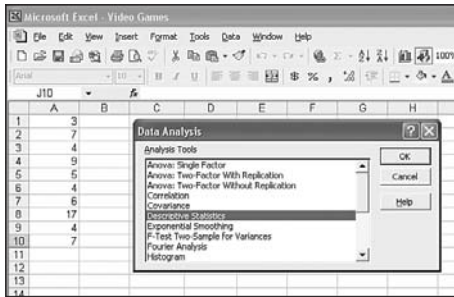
Microsoft Excel - Video Games

File Edit View Insert Format Tools Data Window Help

Arial 10 B I U $ % , 100%

J10 fx

| | A | B | C | D | E | F | G | H |
|---|---|---|---|---|---|---|---|---|
| 1 | 3 | | | | | | | |
| 2 | 7 | | | | | | | |
| 3 | 4 | | | | | | | |
| 4 | 9 | | | | | | | |
| 5 | 5 | | | | | | | |
| 6 | 4 | | | | | | | |
| 7 | 6 | | | | | | | |
| 8 | 17 | | | | | | | |
| 9 | 4 | | | | | | | |
| 10 | 7 | | | | | | | |
| 11 | | | | | | | | |
| 12 | | | | | | | | |
| 13 | | | | | | | | |

Data Analysis

Analysis Tools

Anova: Single Factor
Anova: Two-Factor With Replication
Anova: Two-Factor Without Replication
Correlation
Covariance
Descriptive Statistics
Exponential Smoothing
F-Test Two-Sample for Variances
Fourier Analysis
Histogram

OK
Cancel
Help